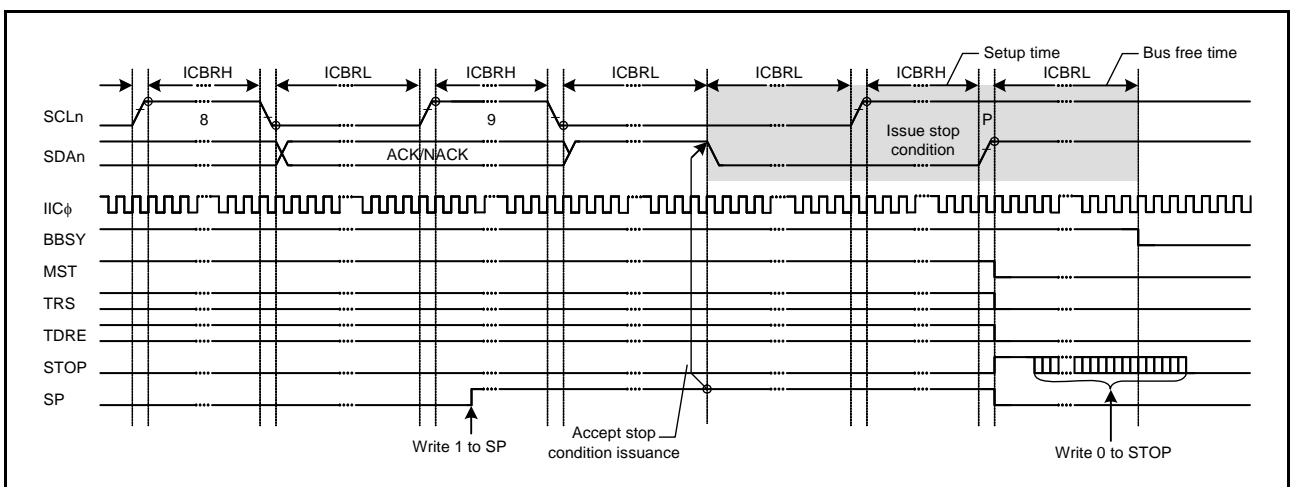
Setup time
Bus free time
ICBRH
ICBRL
ICBRH
ICBRL
ICBRL
ICBRH
ICBRL
SCLn
8
9
P
Issue stop condition
SDAn
ACK/NACK
IICϕ
BBSY
MST
TRS
TDRE
STOP
SP
Write 1 to SP
Accept stop condition issuance
Write 0 to STOP